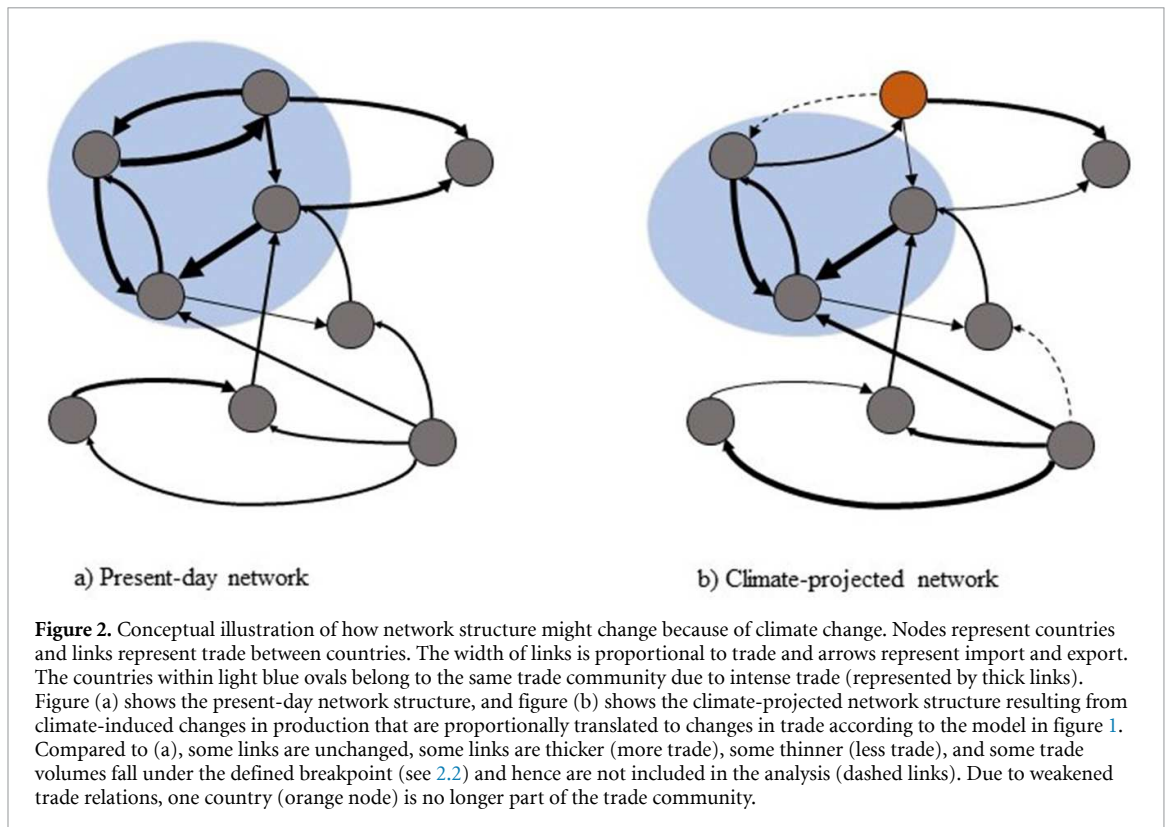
a) Present-day network

b) Climate-projected network

**Figure 2.** Conceptual illustration of how network structure might change because of climate change. Nodes represent countries and links represent trade between countries. The width of links is proportional to trade and arrows represent import and export. The countries within light blue ovals belong to the same trade community due to intense trade (represented by thick links). Figure (a) shows the present-day network structure, and figure (b) shows the climate-projected network structure resulting from climate-induced changes in production that are proportionally translated to changes in trade according to the model in figure 1. Compared to (a), some links are unchanged, some links are thicker (more trade), some thinner (less trade), and some trade volumes fall under the defined breakpoint (see 2.2) and hence are not included in the analysis (dashed links). Due to weakened trade relations, one country (orange node) is no longer part of the trade community.